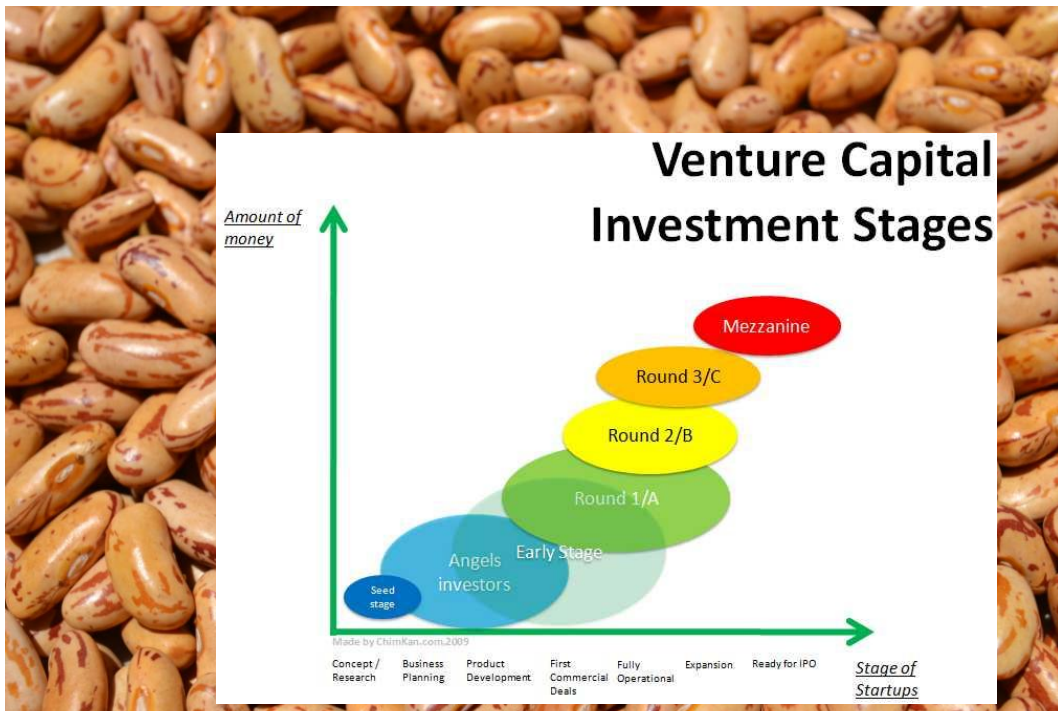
Venture Capital Investment Stages

Amount of money

Mezzanine

Round 3/C

Round 2/B

Round 1/A

Early Stage

Angels investors

Seed stage

Made by ChimKan.com.2009

Concept / Research

Business Planning

Product Development

First Commercial Deals

Fully Operational

Expansion

Ready for IPO

Stage of Startups